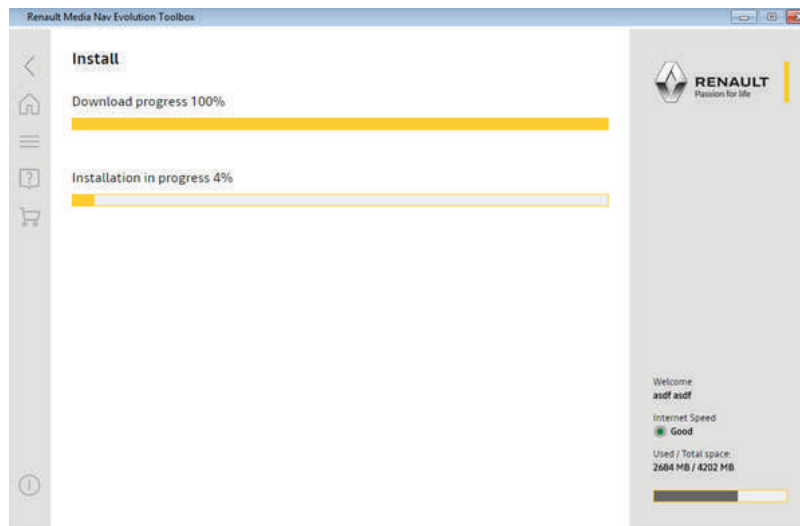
Renault Media Nav Evolution Toolbox

Install

Download progress 100%

Installation in progress 4%

RENAULT
Passion for life

Welcome
asdf asdf

Internet Speed
Good

Used / Total space
2684 MB / 4202 MB